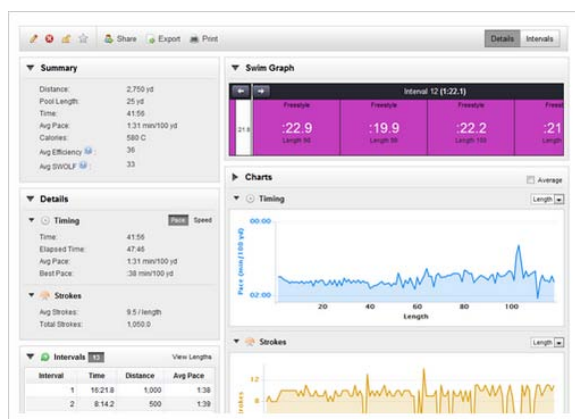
Share Export Print

Details Intervals

Summary

Distance: 2,750 yd
Pool Length: 25 yd
Time: 41:56
Avg Pace: 1:31 min/100 yd
Calories: 580 C
Avg Efficiency: 36
Avg SWOLF: 33

Details

Timing

Pace Speed

Time: 41:56
Elapsed Time: 47:46
Avg Pace: 1:31 min/100 yd
Best Pace: :38 min/100 yd

Strokes

Avg Strokes: 9.5 / length
Total Strokes: 1,050.0

Intervals 13

View Lengths

| Interval | Time | Distance | Avg Pace |
|---|---|---|---|
| 1 | 16:21.8 | 1,000 | 1:38 |
| 2 | 8:14.2 | 500 | 1:38 |

Swim Graph

Interval 12 (1:22.1)

21.6

Freestyle
:22.9
Length 98

Freestyle
:19.9
Length 99

Freestyle
:22.2
Length 100

Freestyle
:21

Charts

Average

Timing

Length

00:00

Pace (min/100 yd)

02:00

20 40 60 80 100

Length

Strokes

Length

12

8

Strokes